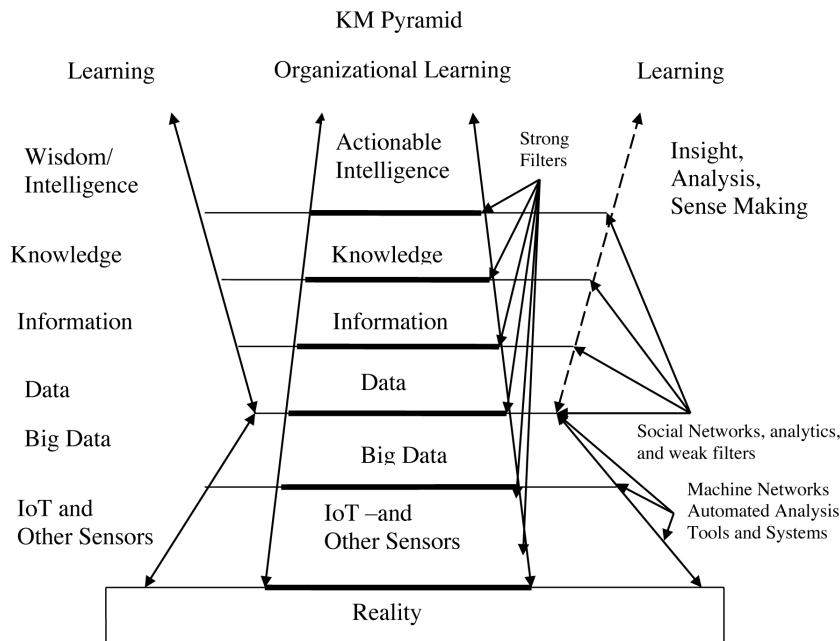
KM Pyramid

Learning

Organizational Learning

Learning

Wisdom/ Intelligence

Actionable Intelligence

Strong Filters

Insight, Analysis, Sense Making

Knowledge

Knowledge

Information

Information

Data

Data

Big Data

Social Networks, analytics, and weak filters

Big Data

IoT and Other Sensors

IoT –and Other Sensors

Machine Networks Automated Analysis Tools and Systems

Reality